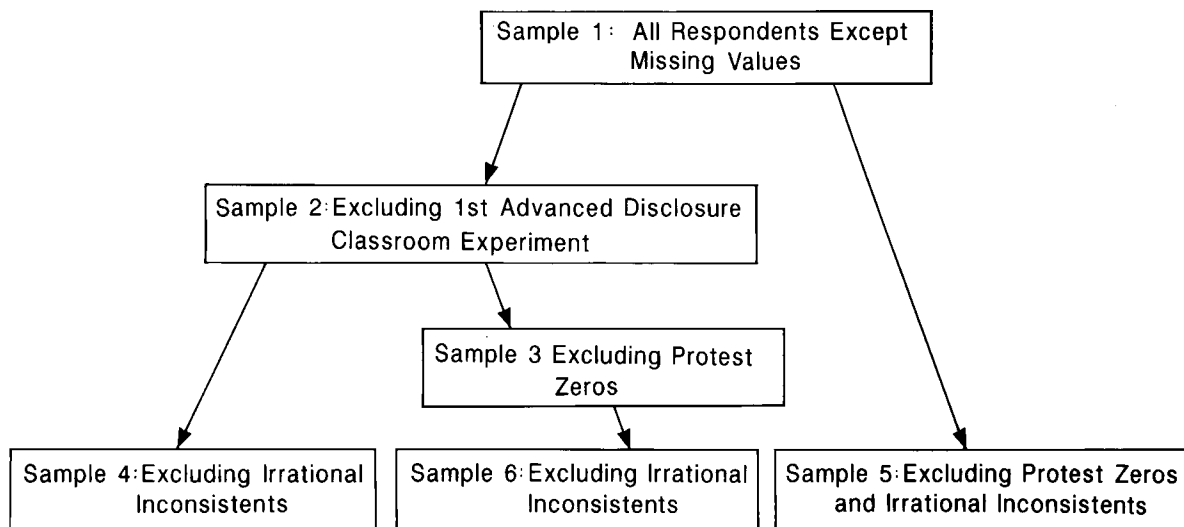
Sample 1: All Respondents Except Missing Values

Sample 2: Excluding 1st Advanced Disclosure Classroom Experiment

Sample 3 Excluding Protest Zeros

Sample 4: Excluding Irrational Inconsistents

Sample 6: Excluding Irrational Inconsistents

Sample 5: Excluding Protest Zeros and Irrational Inconsistents